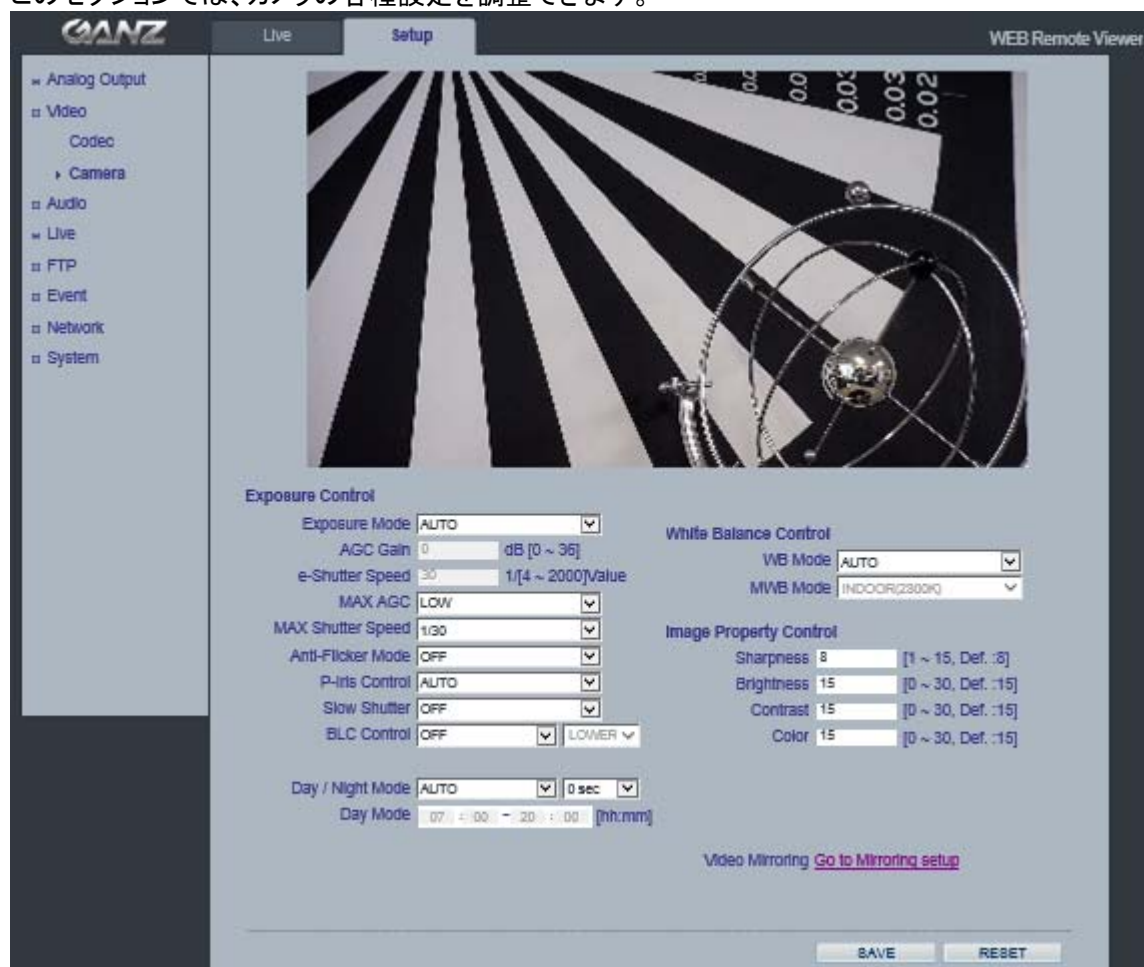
このセクションでは、カメラの各種設定を調整できます。

GANZ

Live

Setup

WEB Remote Viewer

Analog Output
Video
Codec
Camera
Audio
Live
FTP
Event
Network
System

0.02
0.03
0.0
0.0

Exposure Control

Exposure Mode AUTO
AGC Gain 0 dB [0 ~ 36]
e-Shutter Speed 30 1/[4 ~ 2000]Value
MAX AGC LOW
MAX Shutter Speed 1/30
Anti-Flicker Mode OFF
P-Iris Control AUTO
Slow Shutter OFF
BLC Control OFF LOWER

Day / Night Mode AUTO 0 sec
Day Mode 07 : 00 ~ 20 : 00 [hh:mm]

White Balance Control

WB Mode AUTO
MWB Mode INDOOR(2800K)

Image Property Control

Sharpness 8 [1 ~ 15, Def. :8]
Brightness 15 [0 ~ 30, Def. :15]
Contrast 15 [0 ~ 30, Def. :15]
Color 15 [0 ~ 30, Def. :15]

Video Mirroring Go to Mirroring setup

SAVE RESET